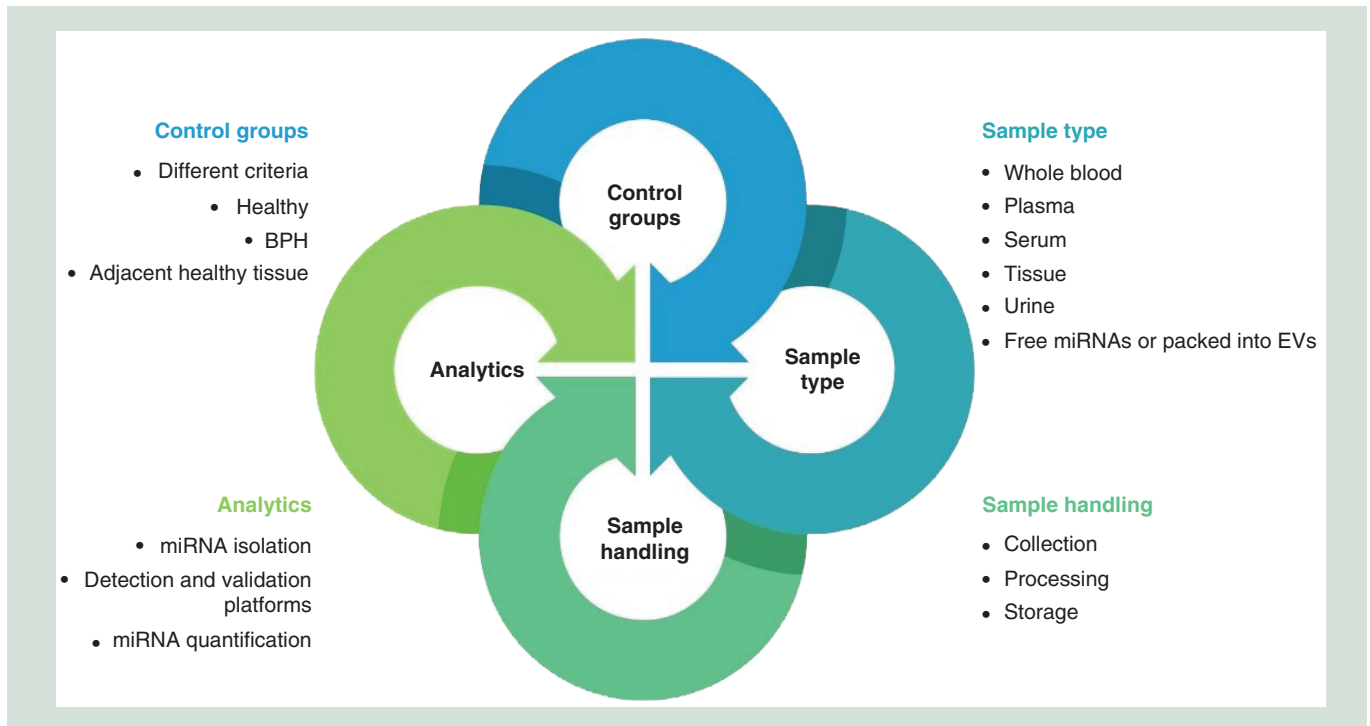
Control groups
• Different criteria
• Healthy
• BPH
• Adjacent healthy tissue

Sample type
• Whole blood
• Plasma
• Serum
• Tissue
• Urine
• Free miRNAs or packed into EVs

Control groups

Analytics

Sample type

Sample handling

Analytics
• miRNA isolation
• Detection and validation platforms
• miRNA quantification

Sample handling
• Collection
• Processing
• Storage